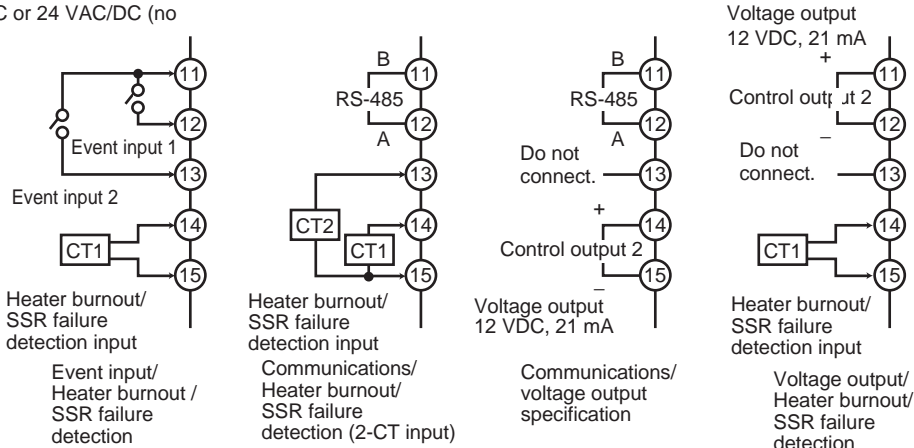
C or 24 VAC/DC (no

11
12
Event input 1
13
Event input 2
14
CT1
15
Heater burnout/ SSR failure detection input

Event input/ Heater burnout / SSR failure detection

B
11
RS-485
12
A
13
CT2
14
CT1
15
Heater burnout/ SSR failure detection input

Communications/ Heater burnout/ SSR failure detection (2-CT input)

B
11
RS-485
12
A
Do not connect.
13
+
14
Control output 2
15
–
Voltage output 12 VDC, 21 mA

Communications/ voltage output specification

Voltage output 12 VDC, 21 mA
+
11
Control output 2
12
–
Do not connect.
13
14
CT1
15
Heater burnout/ SSR failure detection input

Voltage output/ Heater burnout/ SSR failure detection